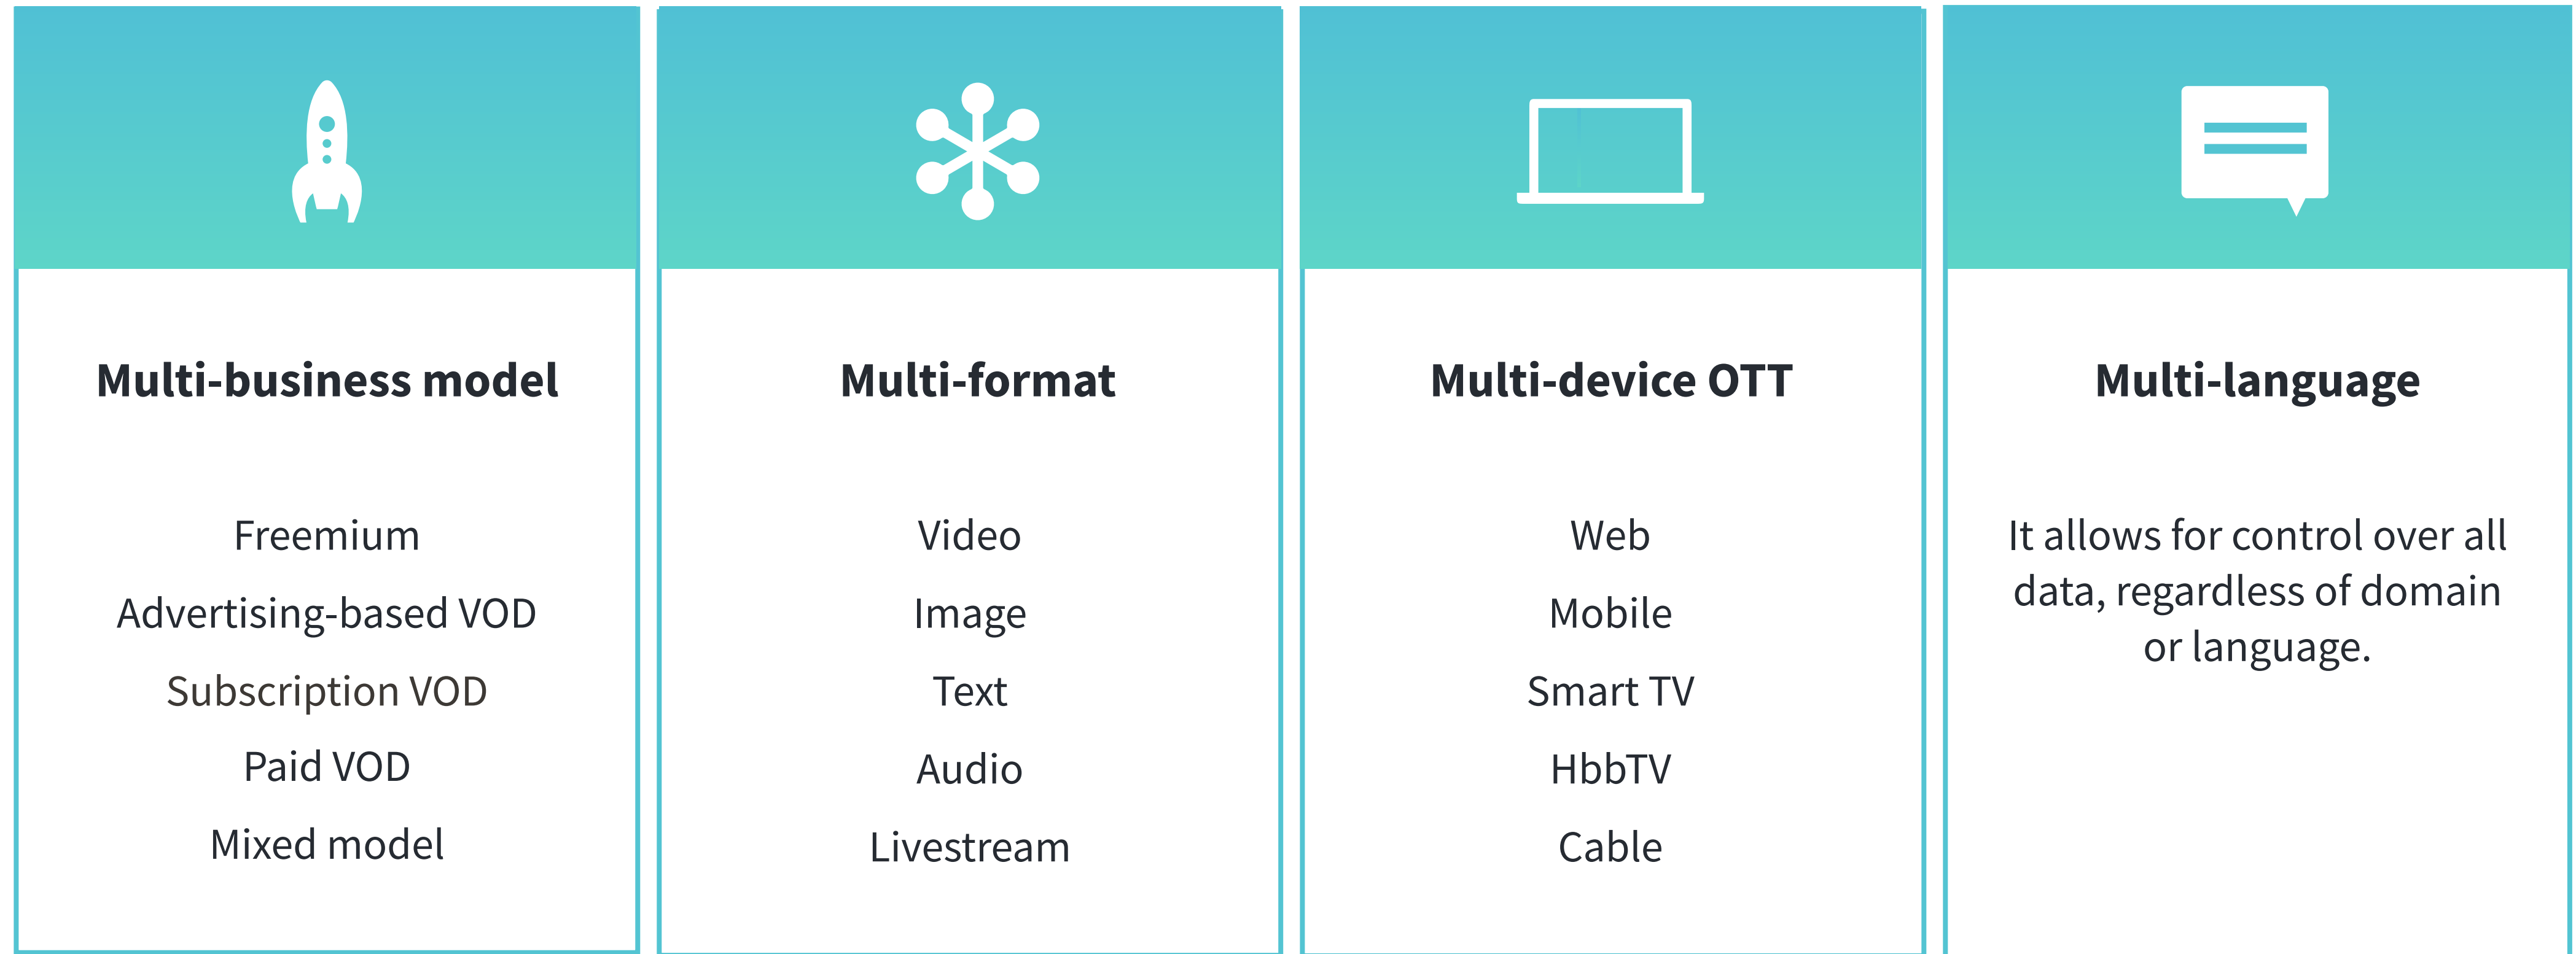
Multi-business model

Freemium

Advertising-based VOD

Subscription VOD

Paid VOD

Mixed model

Multi-format

Video

Image

Text

Audio

Livestream

Multi-device OTT

Web

Mobile

Smart TV

HbbTV

Cable

Multi-language

It allows for control over all data, regardless of domain or language.